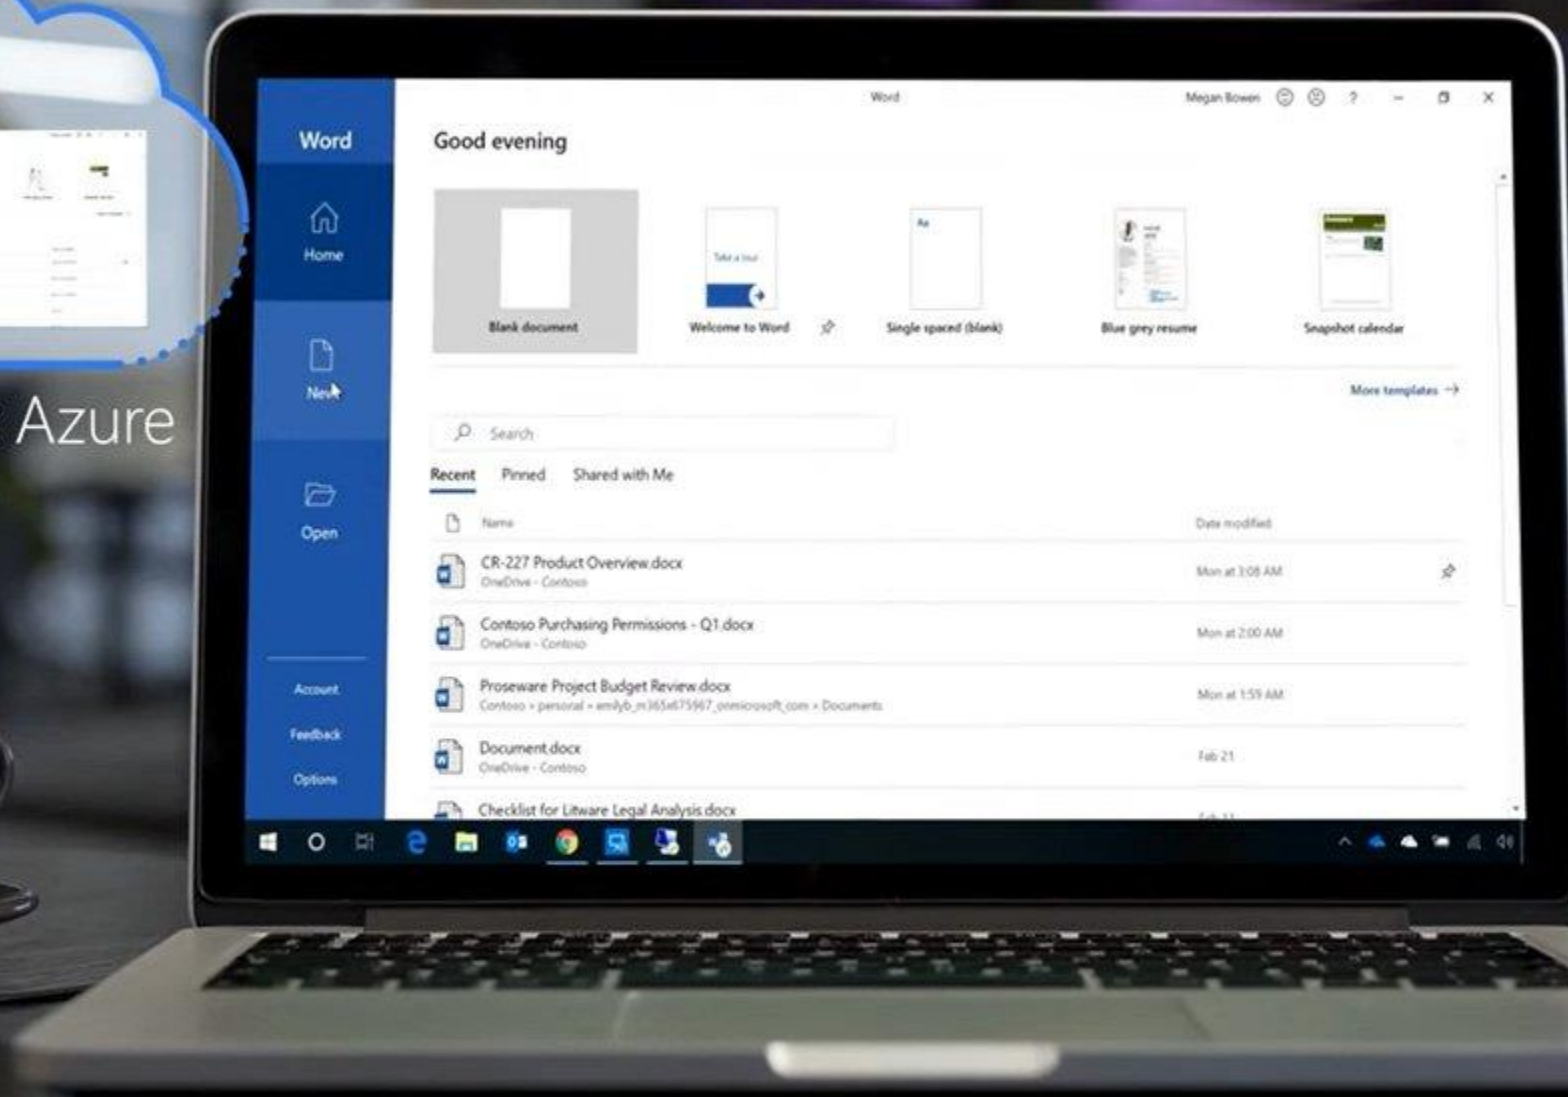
Azure

Word

Megan Bowen

?

Word

Home

New

Open

Account

Feedback

Options

Good evening

Blank document

Take a tour

Welcome to Word

Single spaced (blank)

Blue grey resume

Snapshot calendar

More templates →

Search

Recent Pinned Shared with Me

| Name | Date modified |
|---|---|
| CR-227 Product Overview.docx OneDrive - Contoso | Mon at 3:08 AM |
| Contoso Purchasing Permissions - Q1.docx OneDrive - Contoso | Mon at 2:00 AM |
| Proseware Project Budget Review.docx Contoso » personal » emilyb_m365x675967_onmicrosoft_com » Documents | Mon at 1:59 AM |
| Document.docx OneDrive - Contoso | Feb 21 |
| Checklist for Litware Legal Analysis.docx | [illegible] |